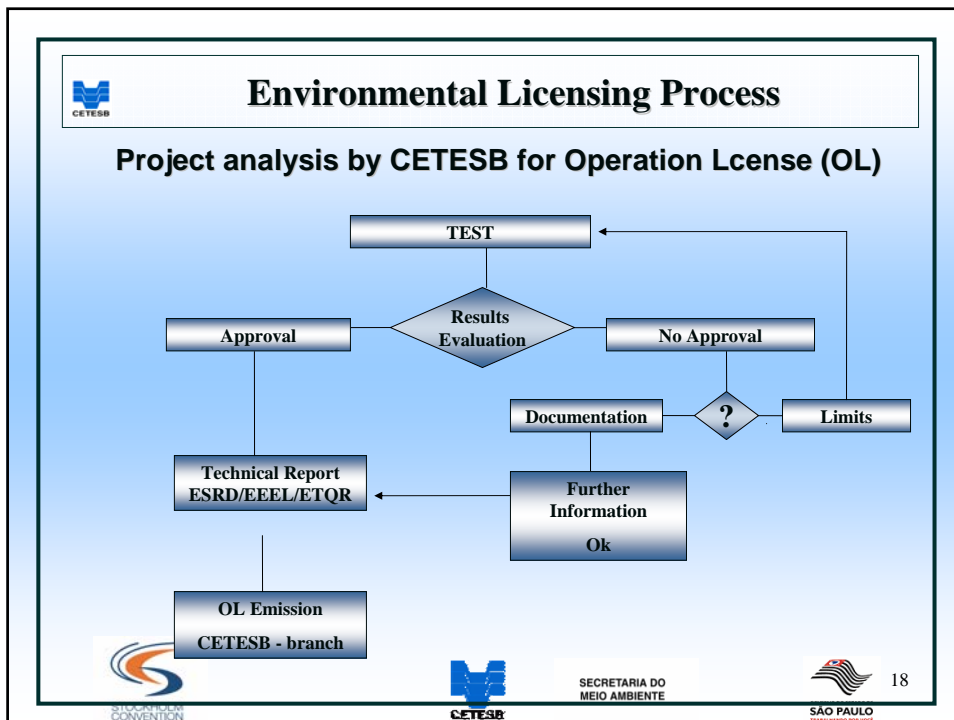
CETESB

Environmental Licensing Process

Project analysis by CETESB for Operation Lcense (OL)

TEST

Results Evaluation

Approval

No Approval

Documentation

?

Limits

Technical Report ESRD/EEEL/ETQR

Further Information

Ok

OL Emission

CETESB - branch

STOCKHOLM CONVENTION

CETESB

SECRETARIA DO MEIO AMBIENTE

SÃO PAULO

18